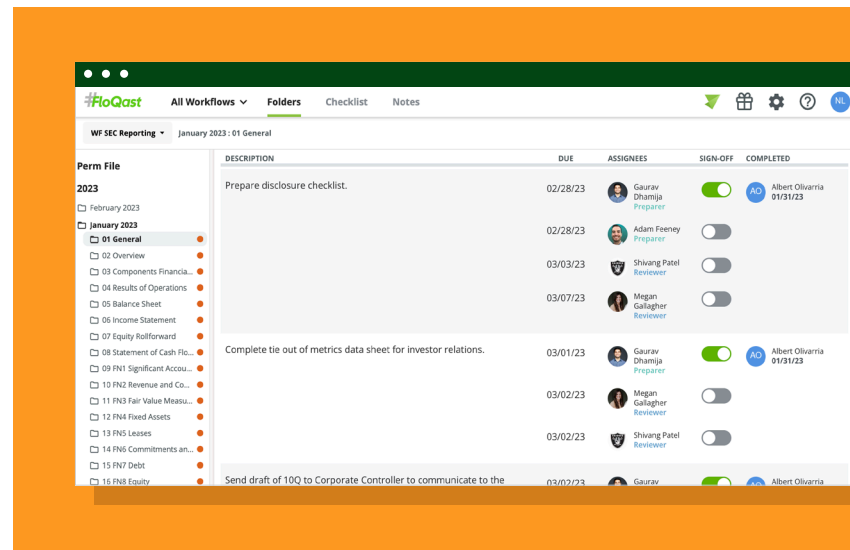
FloQast All Workflows Folders Checklist Notes NL

WF SEC Reporting January 2023 : 01 General

Perm File

2023

February 2023

January 2023

01 General

02 Overview

03 Components Financia...

04 Results of Operations

05 Balance Sheet

06 Income Statement

07 Equity Rollforward

08 Statement of Cash Flo...

09 FN1 Significant Accou...

10 FN2 Revenue and Co...

11 FN3 Fair Value Measu...

12 FN4 Fixed Assets

13 FN5 Leases

14 FN6 Commitments an...

15 FN7 Debt

16 FN8 Equity

| DESCRIPTION | DUE | ASSIGNEES | SIGN-OFF | COMPLETED |
|---|---|---|---|---|
| Prepare disclosure checklist. | 02/28/23 | Gaurav Dhamija Preparer | | AO Albert Olivarria 01/31/23 |
| | 02/28/23 | Adam Feeney Preparer | | |
| | 03/03/23 | Shivang Patel Reviewer | | |
| | 03/07/23 | Megan Gallagher Reviewer | | |
| Complete tie out of metrics data sheet for investor relations. | 03/01/23 | Gaurav Dhamija Preparer | | AO Albert Olivarria 01/31/23 |
| | 03/02/23 | Megan Gallagher Reviewer | | |
| | 03/02/23 | Shivang Patel Reviewer | | |
| Send draft of 10Q to Corporate Controller to communicate to the | 03/02/23 | Gaurav | | AO Albert Olivarria |